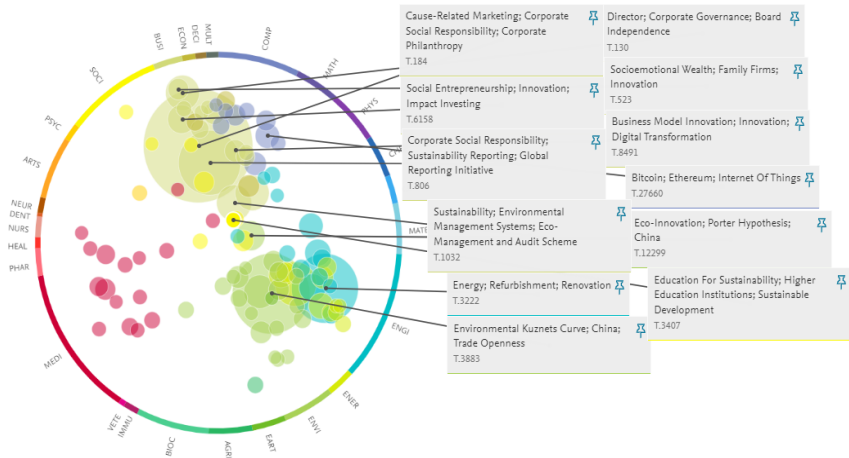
BUSI
ECON
DECI
MULT
COMP
MATH
PHYS
SOCI
PSYC
ARTS
NEUR
DENT
NURS
HEAL
PHAR
MEDI
VETE
IMMU
BIOC
AGRI
EART
ENVI
ENER
ENGI
MATE

Cause-Related Marketing; Corporate Social Responsibility; Corporate Philanthropy
T.184

Social Entrepreneurship; Innovation; Impact Investing
T.6158

Corporate Social Responsibility; Sustainability Reporting; Global Reporting Initiative
T.806

Sustainability; Environmental Management Systems; Eco-Management and Audit Scheme
T.1032

Energy; Refurbishment; Renovation
T.3222

Environmental Kuznets Curve; China; Trade Openness
T.3883

Director; Corporate Governance; Board Independence
T.130

Socioemotional Wealth; Family Firms; Innovation
T.523

Business Model Innovation; Innovation; Digital Transformation
T.8491

Bitcoin; Ethereum; Internet Of Things
T.27660

Eco-Innovation; Porter Hypothesis; China
T.12299

Education For Sustainability; Higher Education Institutions; Sustainable Development
T.3407